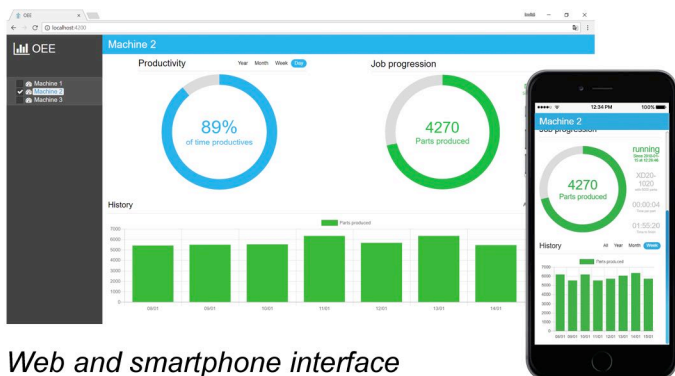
OEE
localhost:4200
OEE
Machine 2
Machine 1
Machine 2
Machine 3
Productivity
Year Month Week Day
89%
of time productives
Job progression
4270
Parts produced
History
Parts produced
7000
6000
5000
4000
3000
2000
1000
0
08/01
09/01
10/01
11/01
12/01
13/01
14/01
12:34 PM
100%
Machine 2
Job progression
4270
Parts produced
running
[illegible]
XD20-1020
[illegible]
00:00:04
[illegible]
01:55:20
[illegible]
History
All Year Month Week
Parts produced
7000
6000
5000
4000
3000
2000
1000
0
Web and smartphone interface